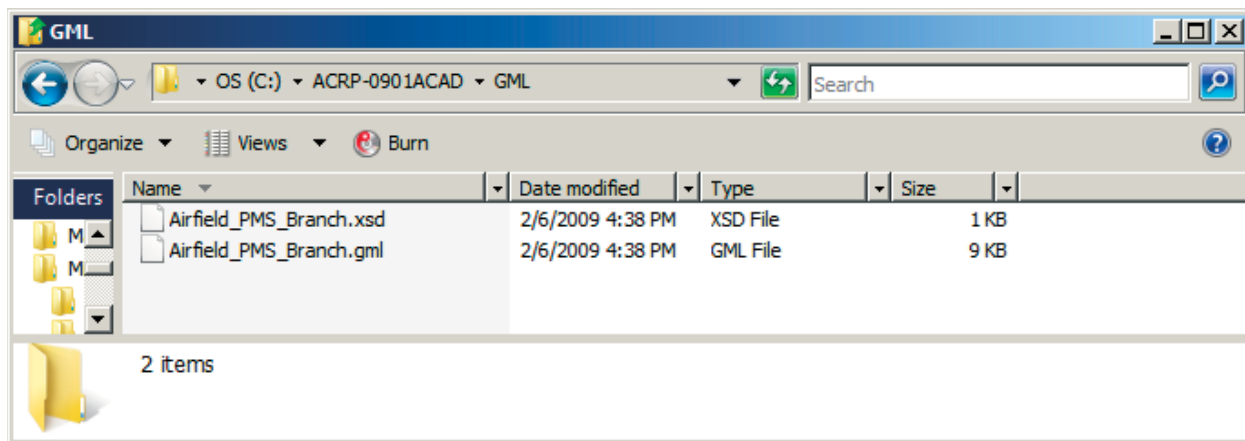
GML

OS (C:) ▸ ACRP-0901ACAD ▸ GML

Search

Organize ▾ Views ▾ Burn

Folders

M

M

| Name | Date modified | Type | Size |
|---|---|---|---|
| Airfield_PMS_Branch.xsd | 2/6/2009 4:38 PM | XSD File | 1 KB |
| Airfield_PMS_Branch.gml | 2/6/2009 4:38 PM | GML File | 9 KB |

2 items